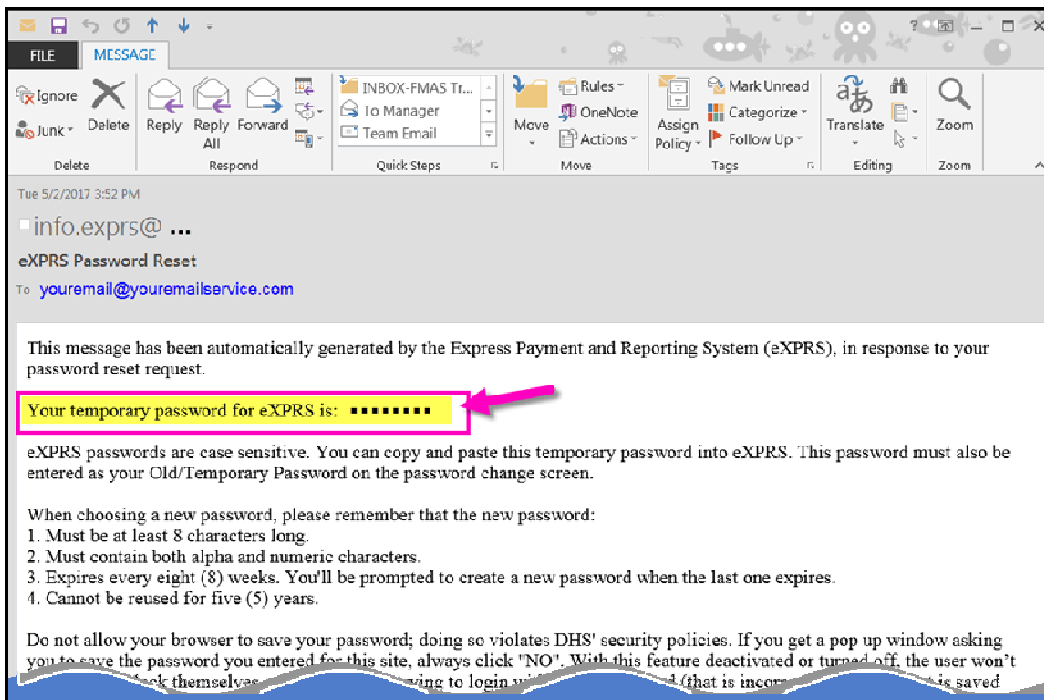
FILE MESSAGE

Ignore
Junk
Delete
Delete

Reply
Reply All
Forward
Respond

INBOX-FMAS Tr...
To Manager
Team Email
Quick Steps

Move
Rules
OneNote
Actions
Move

Assign Policy
Mark Unread
Categorize
Follow Up
Tags

Translate
Editing

Zoom
Zoom

Tue 5/2/2017 3:52 PM

info.exprs@ ...

eXPRS Password Reset

To youremail@youremailservice.com

This message has been automatically generated by the Express Payment and Reporting System (eXPRS), in response to your password reset request.

Your temporary password for eXPRS is: ••••••••

eXPRS passwords are case sensitive. You can copy and paste this temporary password into eXPRS. This password must also be entered as your Old/Temporary Password on the password change screen.

When choosing a new password, please remember that the new password:
1. Must be at least 8 characters long.
2. Must contain both alpha and numeric characters.
3. Expires every eight (8) weeks. You'll be prompted to create a new password when the last one expires.
4. Cannot be reused for five (5) years.

Do not allow your browser to save your password; doing so violates DHS' security policies. If you get a pop up window asking you to save the password you entered for this site, always click "NO". With this feature deactivated or turned off, the user won't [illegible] themselves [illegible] ving to login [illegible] (that is incor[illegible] is saved